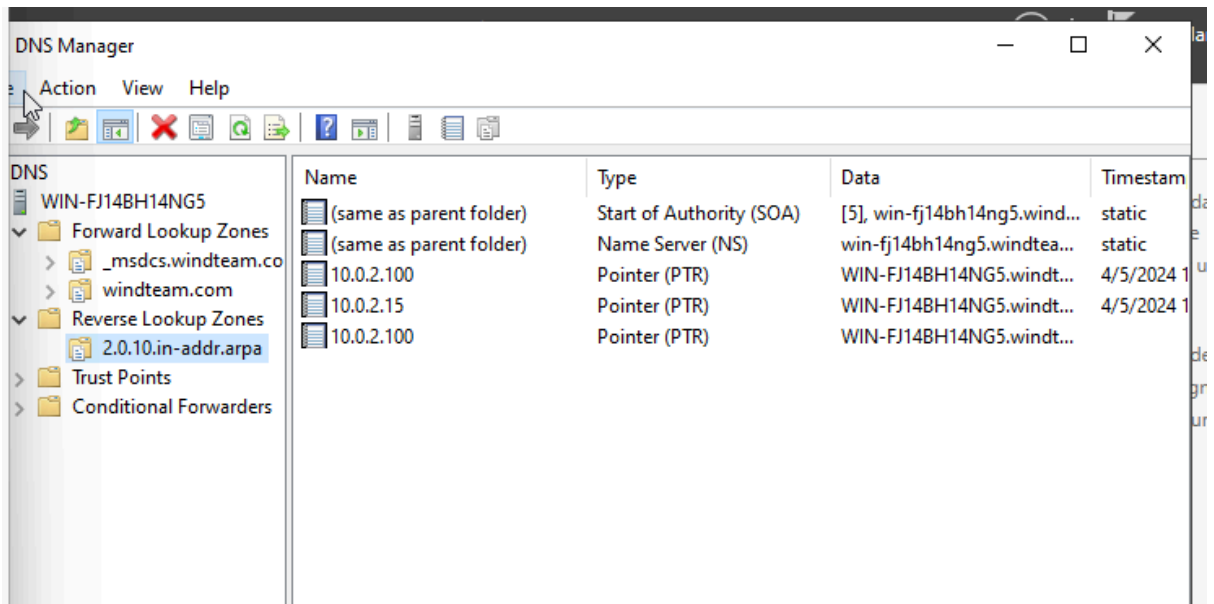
DNS Manager

e Action View Help

DNS
WIN-FJ14BH14NG5
Forward Lookup Zones
_msdcs.windteam.co
windteam.com
Reverse Lookup Zones
2.0.10.in-addr.arpa
Trust Points
Conditional Forwarders

| Name | Type | Data | Timestam |
|---|---|---|---|
| (same as parent folder) | Start of Authority (SOA) | [5], win-fj14bh14ng5.wind... | static |
| (same as parent folder) | Name Server (NS) | win-fj14bh14ng5.windtea... | static |
| 10.0.2.100 | Pointer (PTR) | WIN-FJ14BH14NG5.windt... | 4/5/2024 1 |
| 10.0.2.15 | Pointer (PTR) | WIN-FJ14BH14NG5.windt... | 4/5/2024 1 |
| 10.0.2.100 | Pointer (PTR) | WIN-FJ14BH14NG5.windt... | |